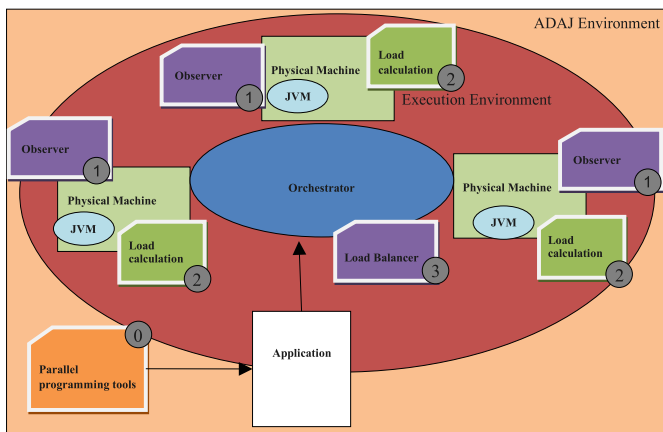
ADAJ Environment

Observer
1

Physical Machine
JVM

Load calculation
2

Execution Environment

Observer
1

Physical Machine
JVM

Load calculation
2

Orchestrator

Physical Machine
JVM

Observer
1

Load calculation
2

Load Balancer
3

0
Parallel programming tools

Application